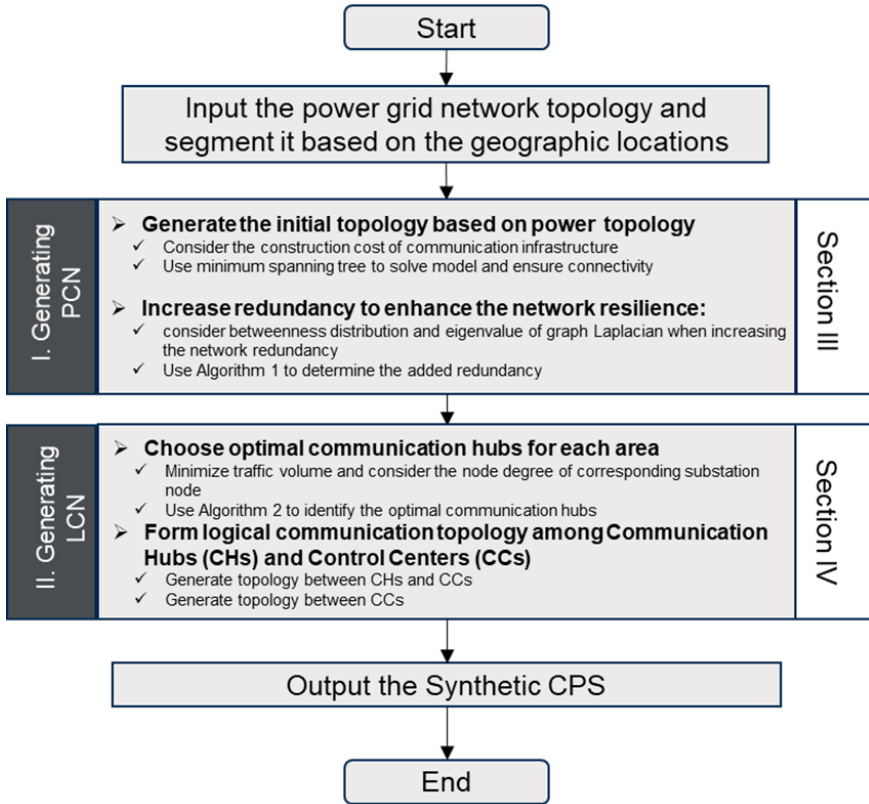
Start

Input the power grid network topology and segment it based on the geographic locations

I. Generating PCN

➢ Generate the initial topology based on power topology
✓ Consider the construction cost of communication infrastructure
✓ Use minimum spanning tree to solve model and ensure connectivity

➢ Increase redundancy to enhance the network resilience:
✓ consider betweenness distribution and eigenvalue of graph Laplacian when increasing the network redundancy
✓ Use Algorithm 1 to determine the added redundancy

Section III

II. Generating LCN

➢ Choose optimal communication hubs for each area
✓ Minimize traffic volume and consider the node degree of corresponding substation node
✓ Use Algorithm 2 to identify the optimal communication hubs

➢ Form logical communication topology among Communication Hubs (CHs) and Control Centers (CCs)
✓ Generate topology between CHs and CCs
✓ Generate topology between CCs

Section IV

Output the Synthetic CPS

End